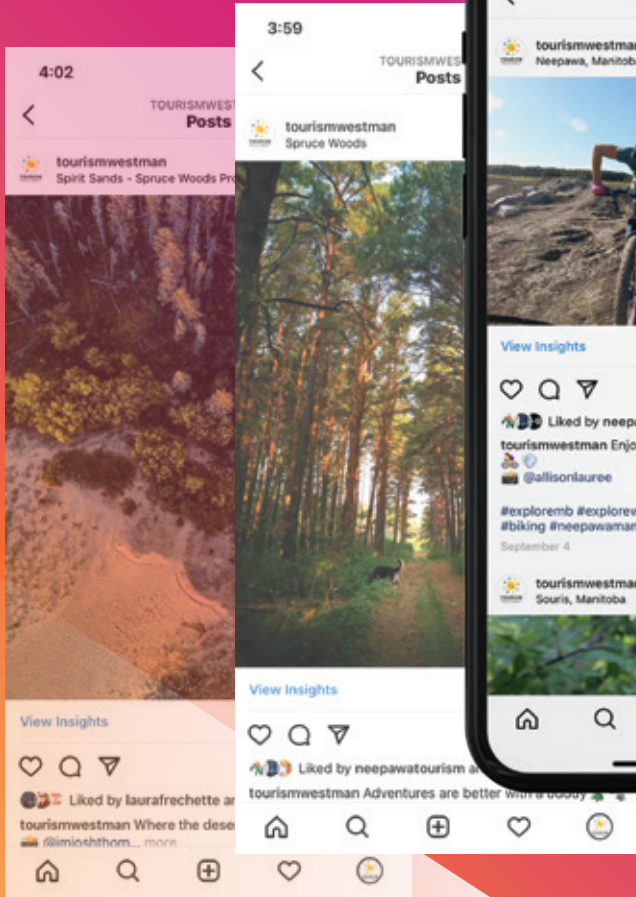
4:02

TOURISMWEST
Posts

tourismwestman
Spirit Sands - Spruce Woods Pro

View Insights

Liked by laurafrechette ar

tourismwestman Where the dese

@jmjoshthom... more

3:59

TOURISMWES
Posts

tourismwestman
Spruce Woods

View Insights

Liked by neepawatourism ar

tourismwestman Adventures are better with a buddy

tourismwestman
Neepawa, Manitoba

View Insights

Liked by neepa

tourismwestman Enjo

@allisonlauree

#exploremb #explorew
#biking #neepawaman

September 4

tourismwestman
Souris, Manitoba